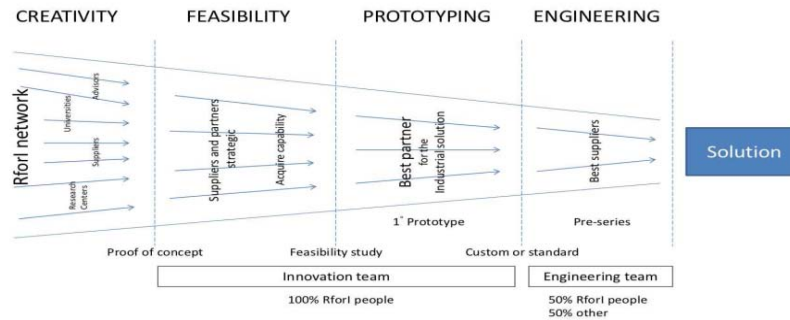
CREATIVITY FEASIBILITY PROTOTYPING ENGINEERING

Rforl network
Advisors
Universities
Suppliers
Research Centers

Suppliers and partners strategic
Acquire capability

Best partner for the Industrial solution

1° Prototype

Best suppliers

Pre-series

Solution

Proof of concept Feasibility study Custom or standard

Innovation team
100% Rforl people

Engineering team
50% Rforl people
50% other